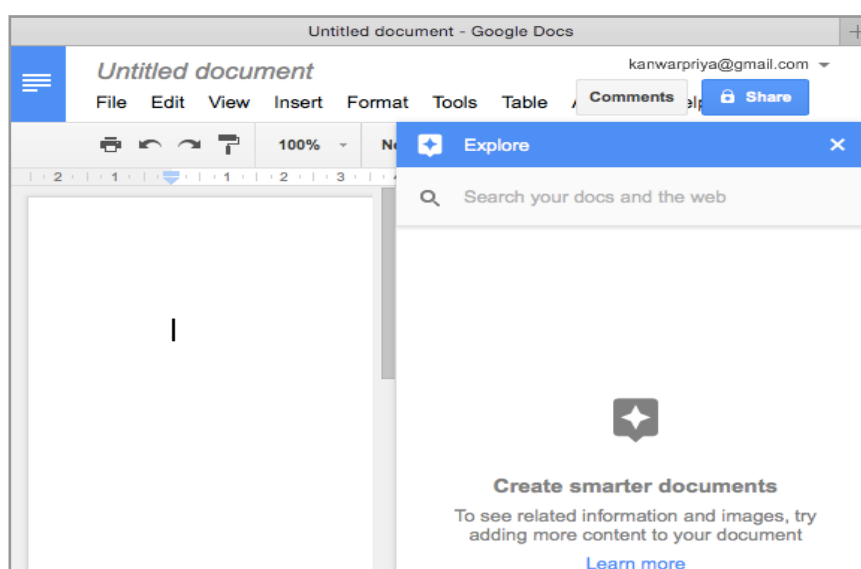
Untitled document - Google Docs

Untitled document

kanwarpriya@gmail.com

File Edit View Insert Format Tools Table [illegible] Comments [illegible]elp Share

100% N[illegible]

2 1 1 2 3

Explore

Search your docs and the web

Create smarter documents

To see related information and images, try adding more content to your document

Learn more